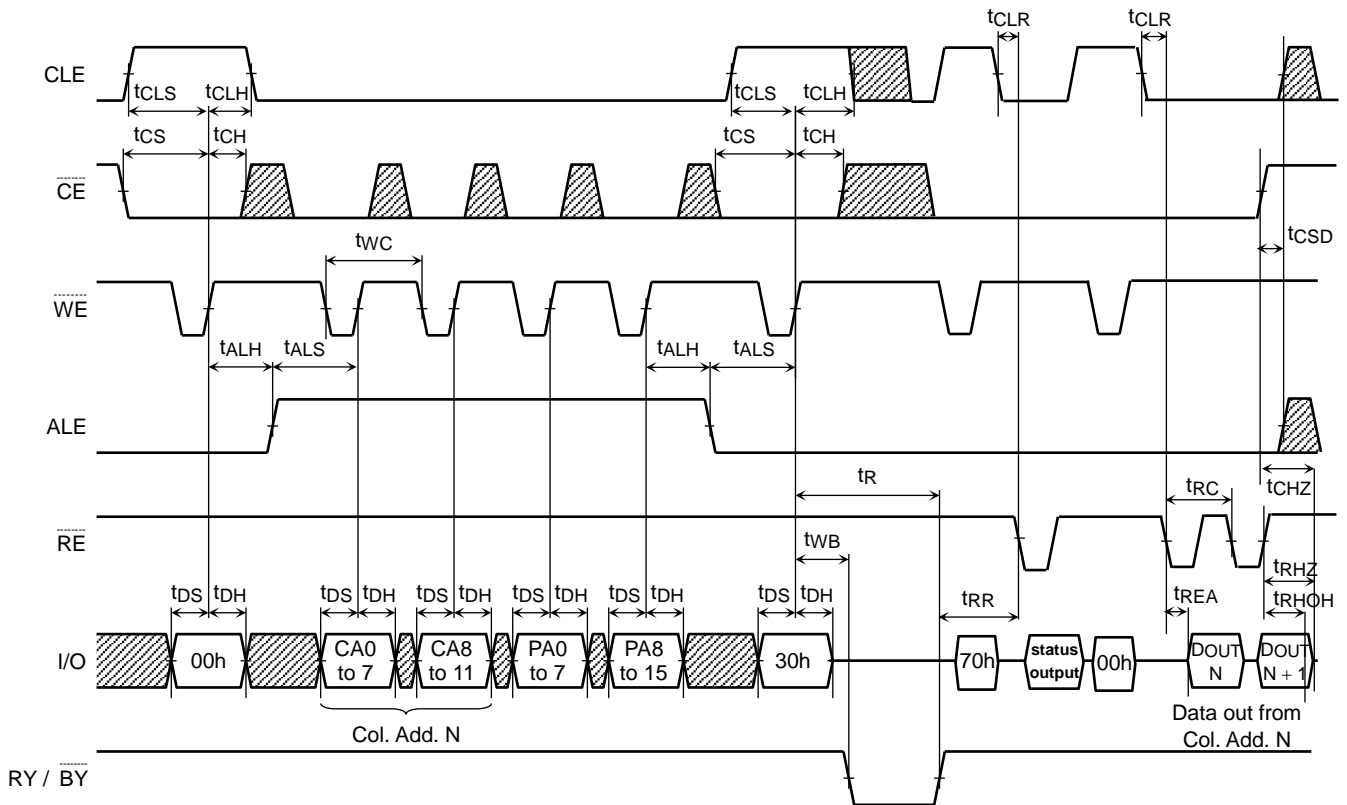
CLE
$t_{CLS}$ $t_{CLH}$ $t_{CLS}$ $t_{CLH}$ $t_{CLR}$ $t_{CLR}$
$t_{CS}$ $t_{CH}$ $t_{CS}$ $t_{CH}$
$\overline{CE}$
$t_{WC}$
$t_{CSD}$
$\overline{WE}$
$t_{ALH}$ $t_{ALS}$ $t_{ALH}$ $t_{ALS}$
ALE
$t_R$
$t_{CHZ}$
$t_{RC}$
$\overline{RE}$
$t_{WB}$
$t_{RHZ}$
$t_{DS}$ $t_{DH}$ $t_{DS}$ $t_{DH}$ $t_{DS}$ $t_{DH}$ $t_{DS}$ $t_{DH}$ $t_{DS}$ $t_{DH}$ $t_{DS}$ $t_{DH}$
$t_{RR}$
$t_{REA}$
$t_{RHOH}$
I/O
00h
CA0 to 7
CA8 to 11
PA0 to 7
PA8 to 15
30h
70h
status output
00h
DOUT N
DOUT N + 1
Col. Add. N
Data out from Col. Add. N
RY / $\overline{BY}$